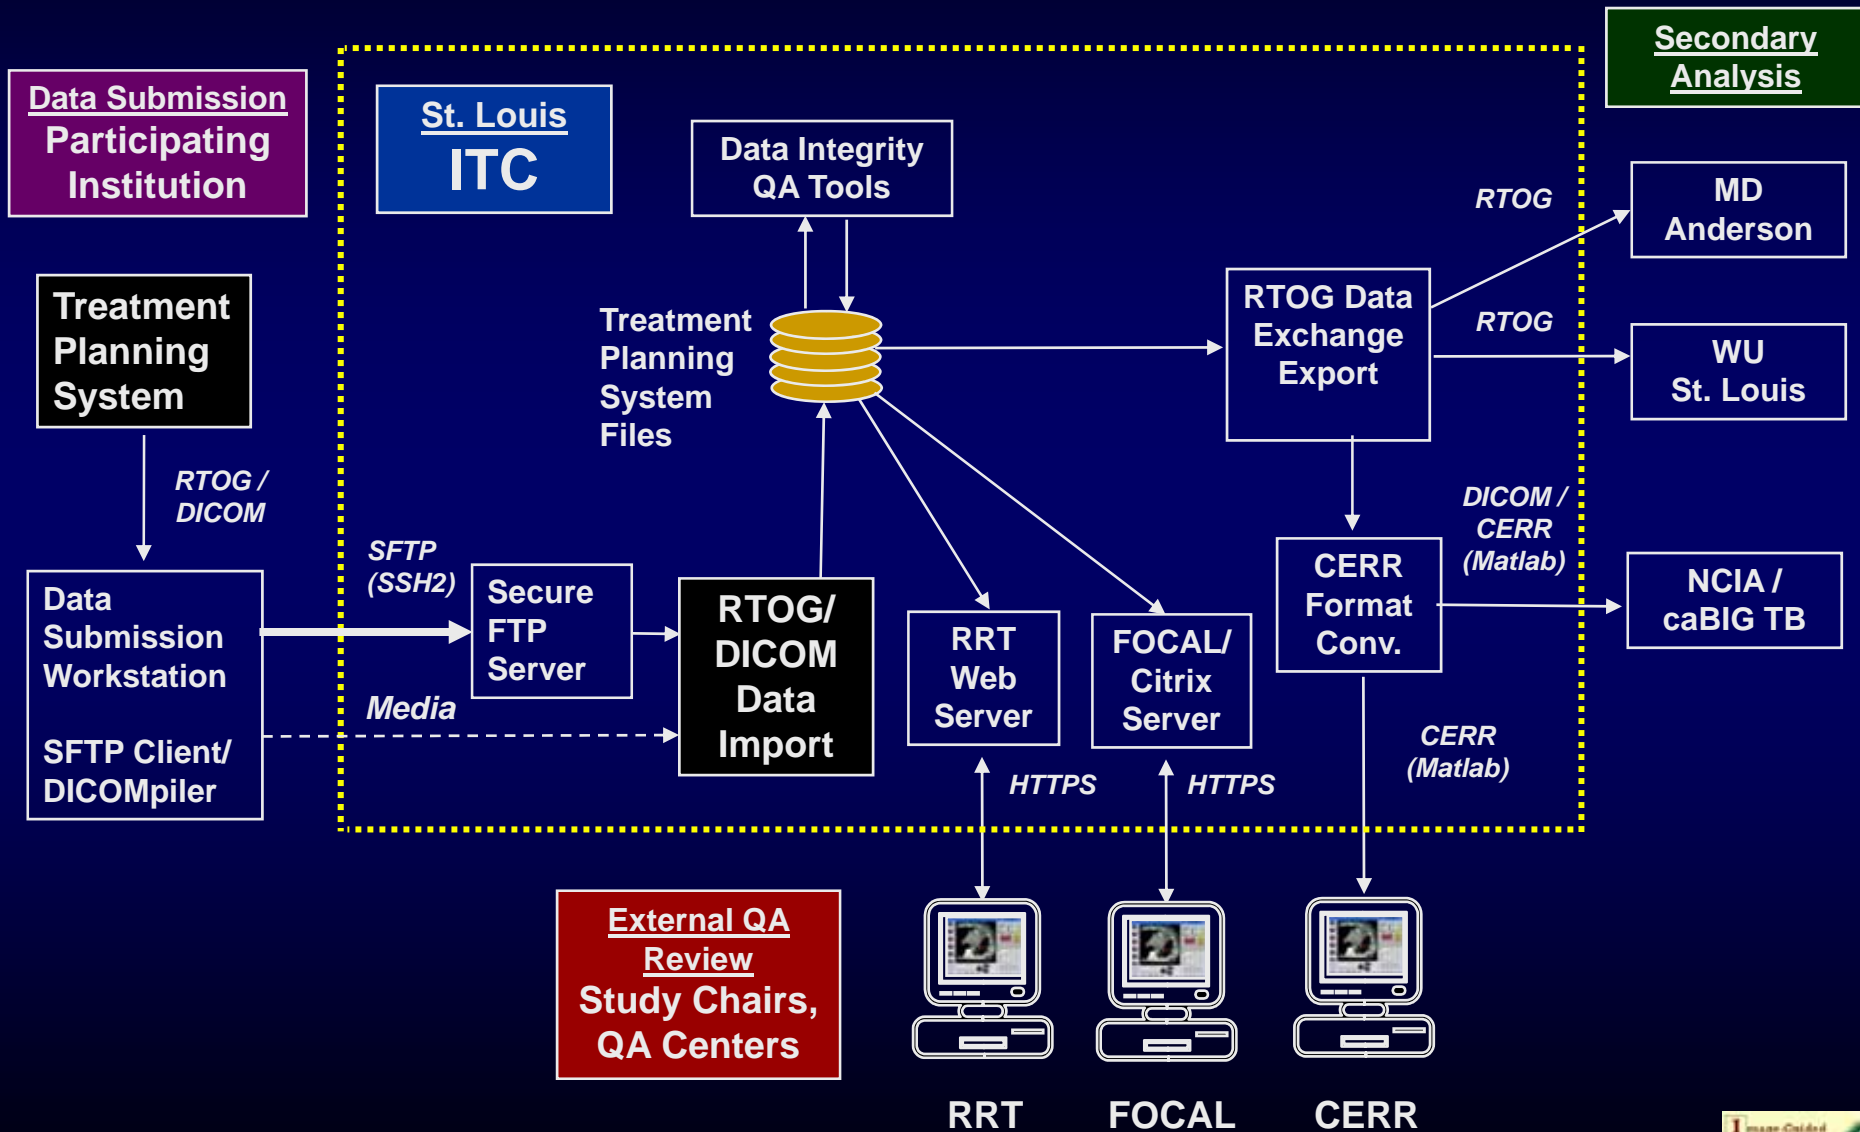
Data Submission
Participating Institution

St. Louis
ITC

Data Integrity QA Tools

Secondary Analysis

Treatment Planning System

RTOG / DICOM

Data Submission Workstation

SFTP Client/ DICOMpiler

SFTP (SSH2)

Media

Secure FTP Server

RTOG/ DICOM Data Import

Treatment Planning System Files

RRT Web Server

FOCAL/ Citrix Server

RTOG Data Exchange Export

RTOG

RTOG

MD Anderson

WU St. Louis

DICOM / CERR (Matlab)

CERR Format Conv.

NCIA / caBIG TB

CERR (Matlab)

HTTPS

HTTPS

External QA Review
Study Chairs, QA Centers

RRT

FOCAL

CERR

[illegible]